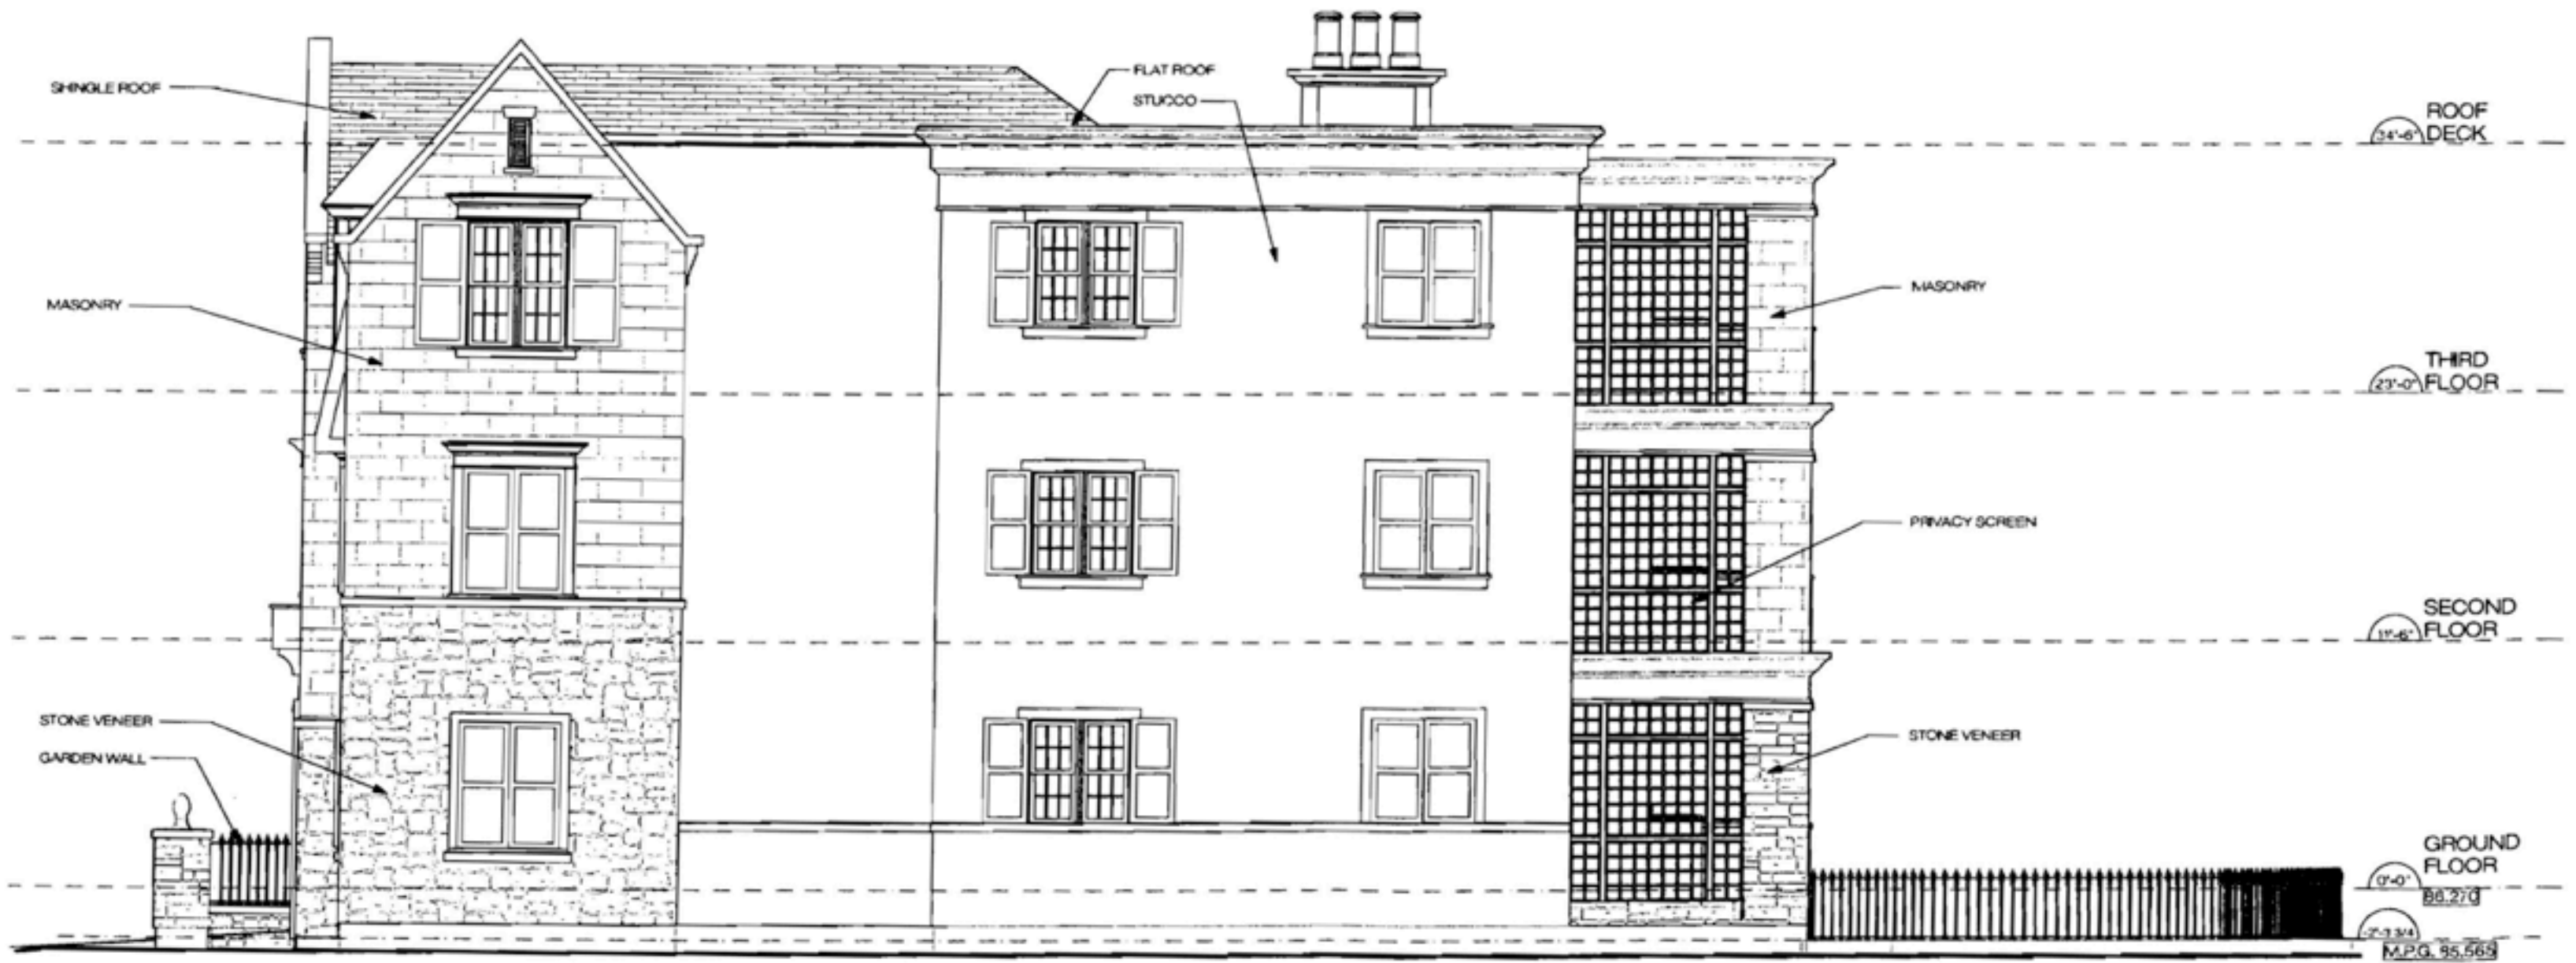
SHINGLE ROOF

FLAT ROOF

STUCCO

ROOF DECK
34'-6"

MASONRY

MASONRY

THIRD FLOOR
23'-0"

PRIVACY SCREEN

SECOND FLOOR
11'-6"

STONE VENEER

GARDEN WALL

STONE VENEER

GROUND FLOOR
0'-0"
86.270

-2'-3 3/4
M.P.G. 85.565